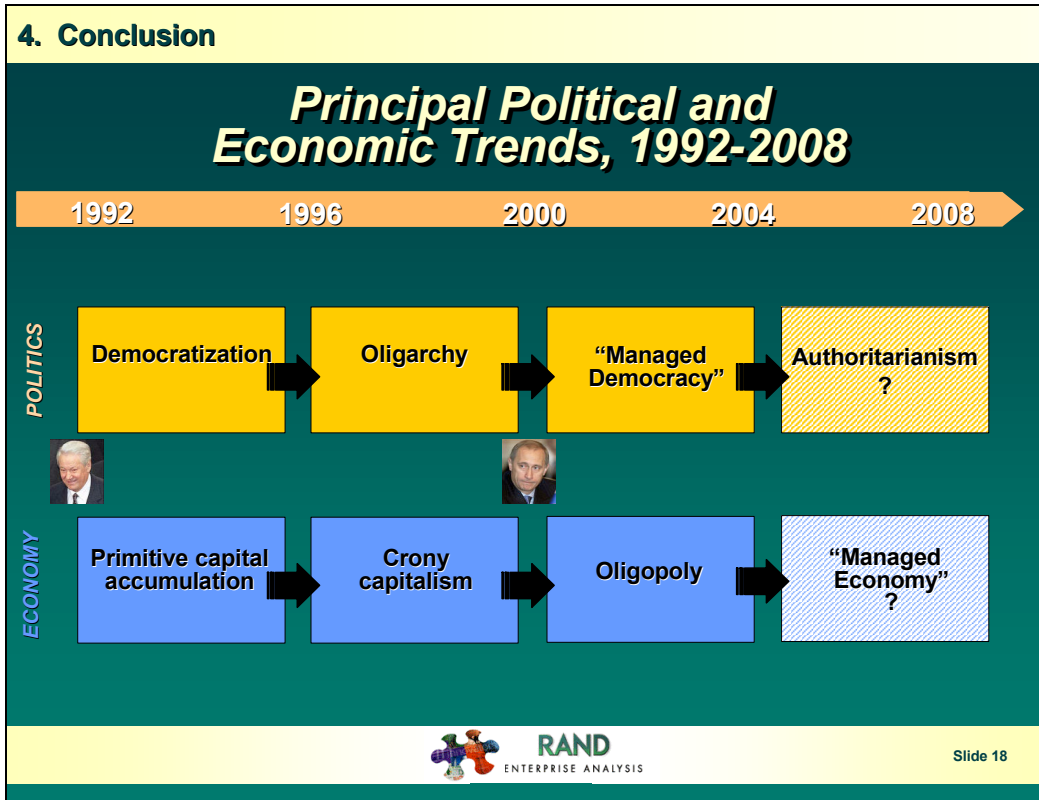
4. Conclusion

Principal Political and Economic Trends, 1992-2008

1992 1996 2000 2004 2008

POLITICS

Democratization

Oligarchy

"Managed Democracy"

Authoritarianism ?

ECONOMY

Primitive capital accumulation

Crony capitalism

Oligopoly

"Managed Economy" ?

RAND
ENTERPRISE ANALYSIS

Slide 18